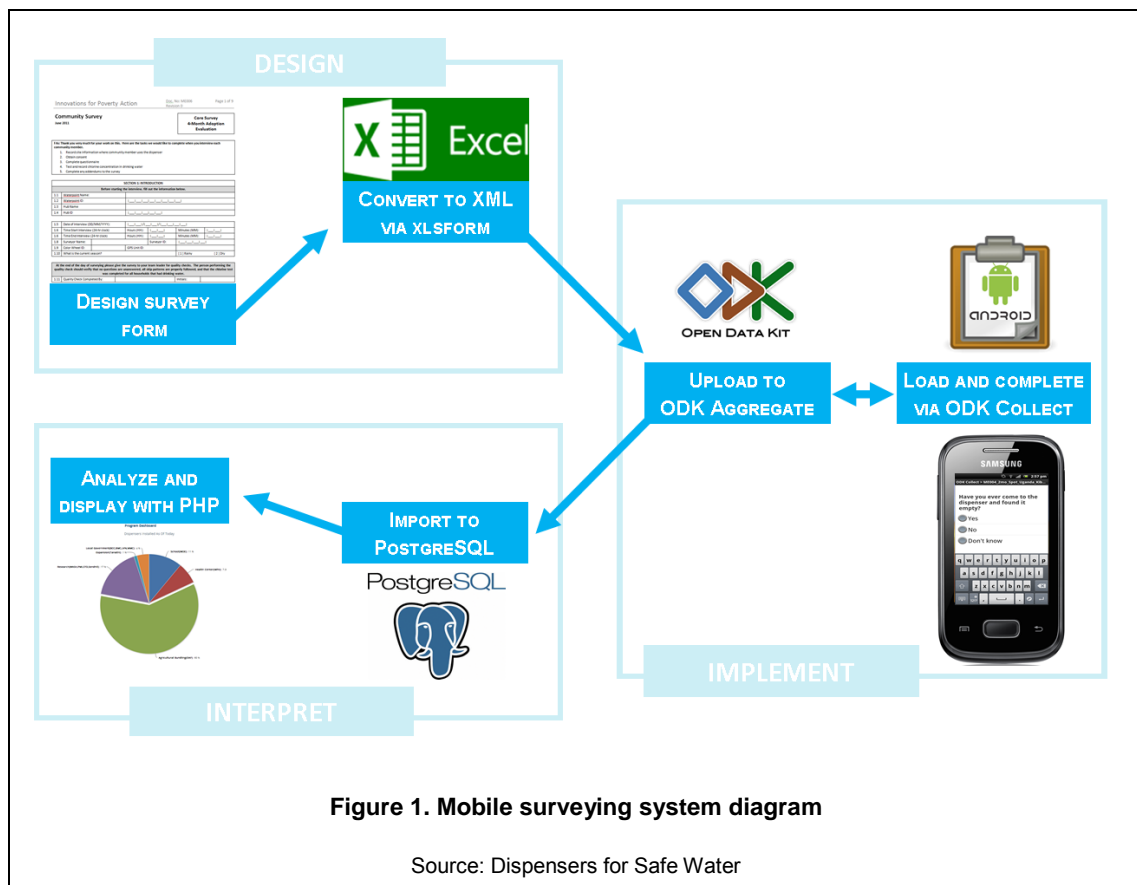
DESIGN

Innovations for Poverty Action

Community Survey

Core Survey 6-Month Adoption Evaluation

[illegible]

Excel

Convert to XML via XLSFORM

Design survey form

OPEN DATA KIT

ANDROID

Upload to ODK Aggregate

Load and complete via ODK Collect

SAMSUNG

Have you ever come to the dispenser and found it empty?

Yes

No

Don't know

Analyze and display with PHP

Program Sentiment

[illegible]

Import to PostgreSQL

PostgreSQL

IMPLEMENT

INTERPRET

Figure 1. Mobile surveying system diagram

Source: Dispensers for Safe Water